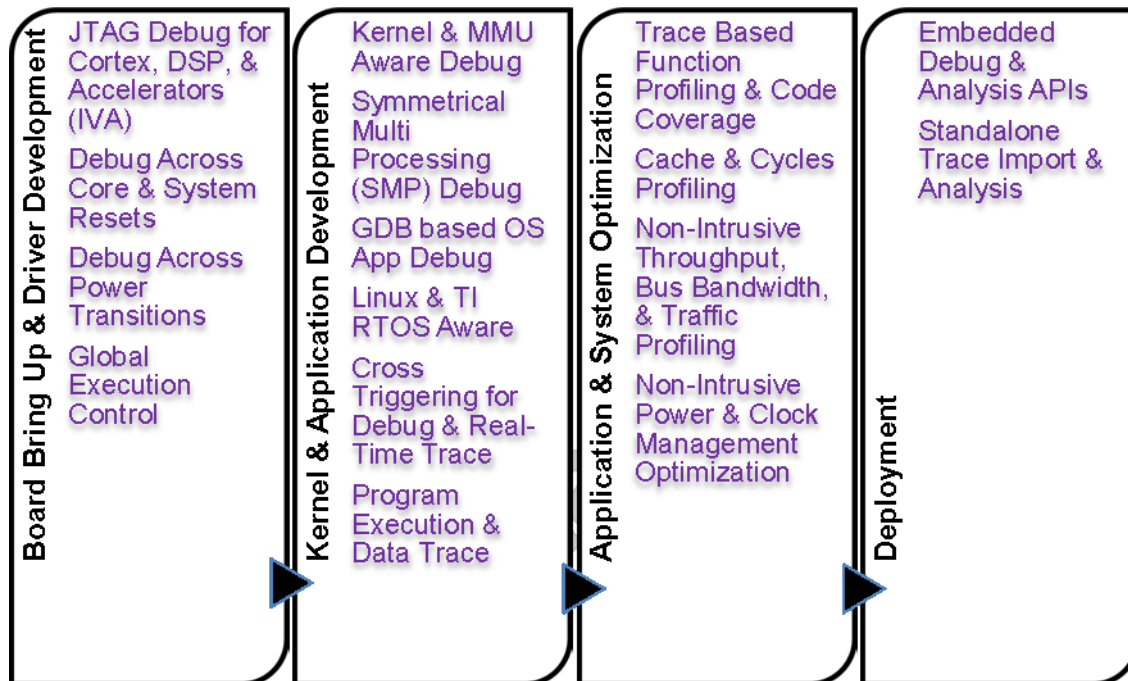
Board Bring Up & Driver Development

JTAG Debug for Cortex, DSP, & Accelerators (IVA)

Debug Across Core & System Resets

Debug Across Power Transitions

Global Execution Control

Kernel & Application Development

Kernel & MMU Aware Debug

Symmetrical Multi Processing (SMP) Debug

GDB based OS App Debug

Linux & TI RTOS Aware

Cross Triggering for Debug & Real-Time Trace

Program Execution & Data Trace

Application & System Optimization

Trace Based Function Profiling & Code Coverage

Cache & Cycles Profiling

Non-Intrusive Throughput, Bus Bandwidth, & Traffic Profiling

Non-Intrusive Power & Clock Management Optimization

Deployment

Embedded Debug & Analysis APIs

Standalone Trace Import & Analysis